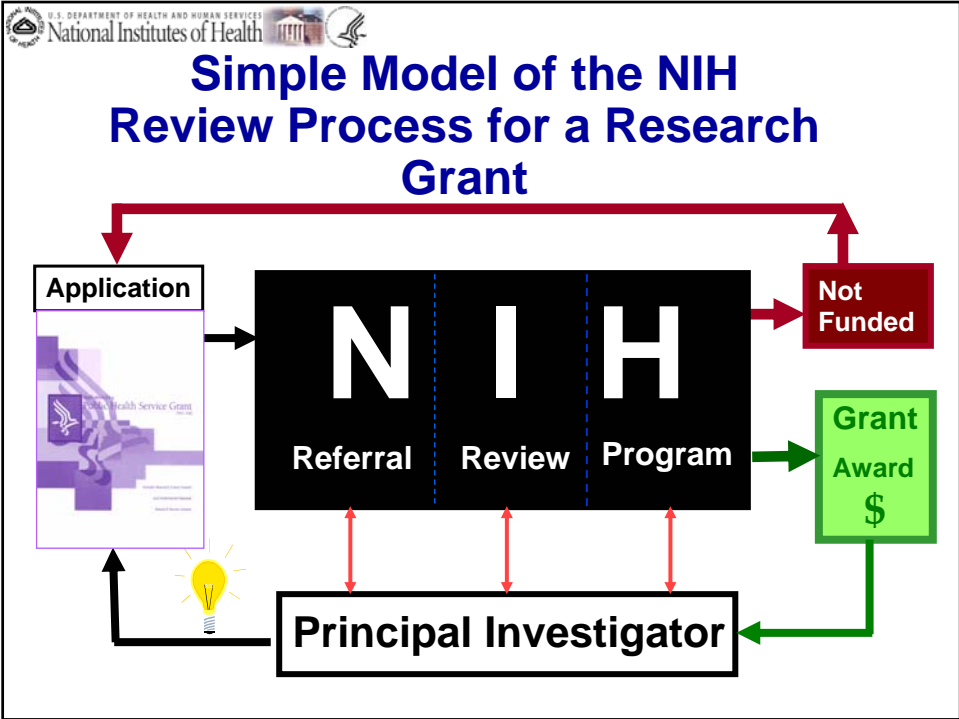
U.S. DEPARTMENT OF HEALTH AND HUMAN SERVICES
National Institutes of Health

Simple Model of the NIH Review Process for a Research Grant

Application

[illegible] Health Service Grant

N I H

Referral Review Program

Not Funded

Grant Award $

Principal Investigator